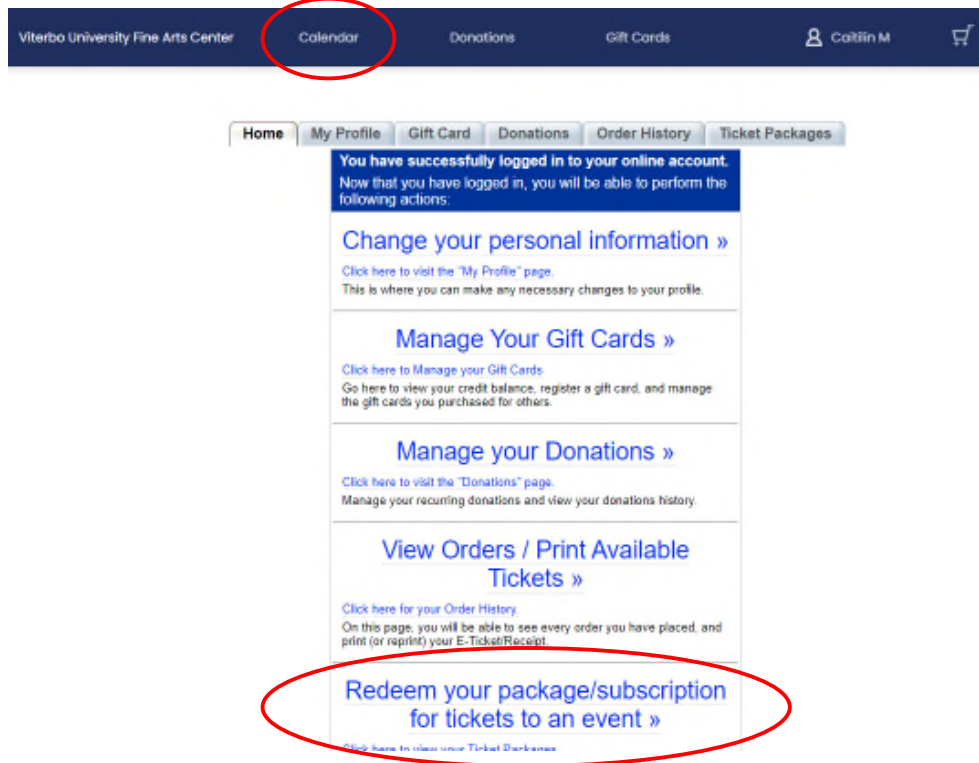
Viterbo University Fine Arts Center Calendar Donations Gift Cards Caitlin M

Home My Profile Gift Card Donations Order History Ticket Packages

You have successfully logged in to your online account.
Now that you have logged in, you will be able to perform the following actions:

Change your personal information »
Click here to visit the "My Profile" page.
This is where you can make any necessary changes to your profile.

Manage Your Gift Cards »
Click here to Manage your Gift Cards.
Go here to view your credit balance, register a gift card, and manage the gift cards you purchased for others.

Manage your Donations »
Click here to visit the "Donations" page.
Manage your recurring donations and view your donations history.

View Orders / Print Available Tickets »
Click here for your Order History.
On this page, you will be able to see every order you have placed, and print (or reprint) your E-Ticket/Receipt.

Redeem your package/subscription for tickets to an event »
Click here to view your Ticket Packages